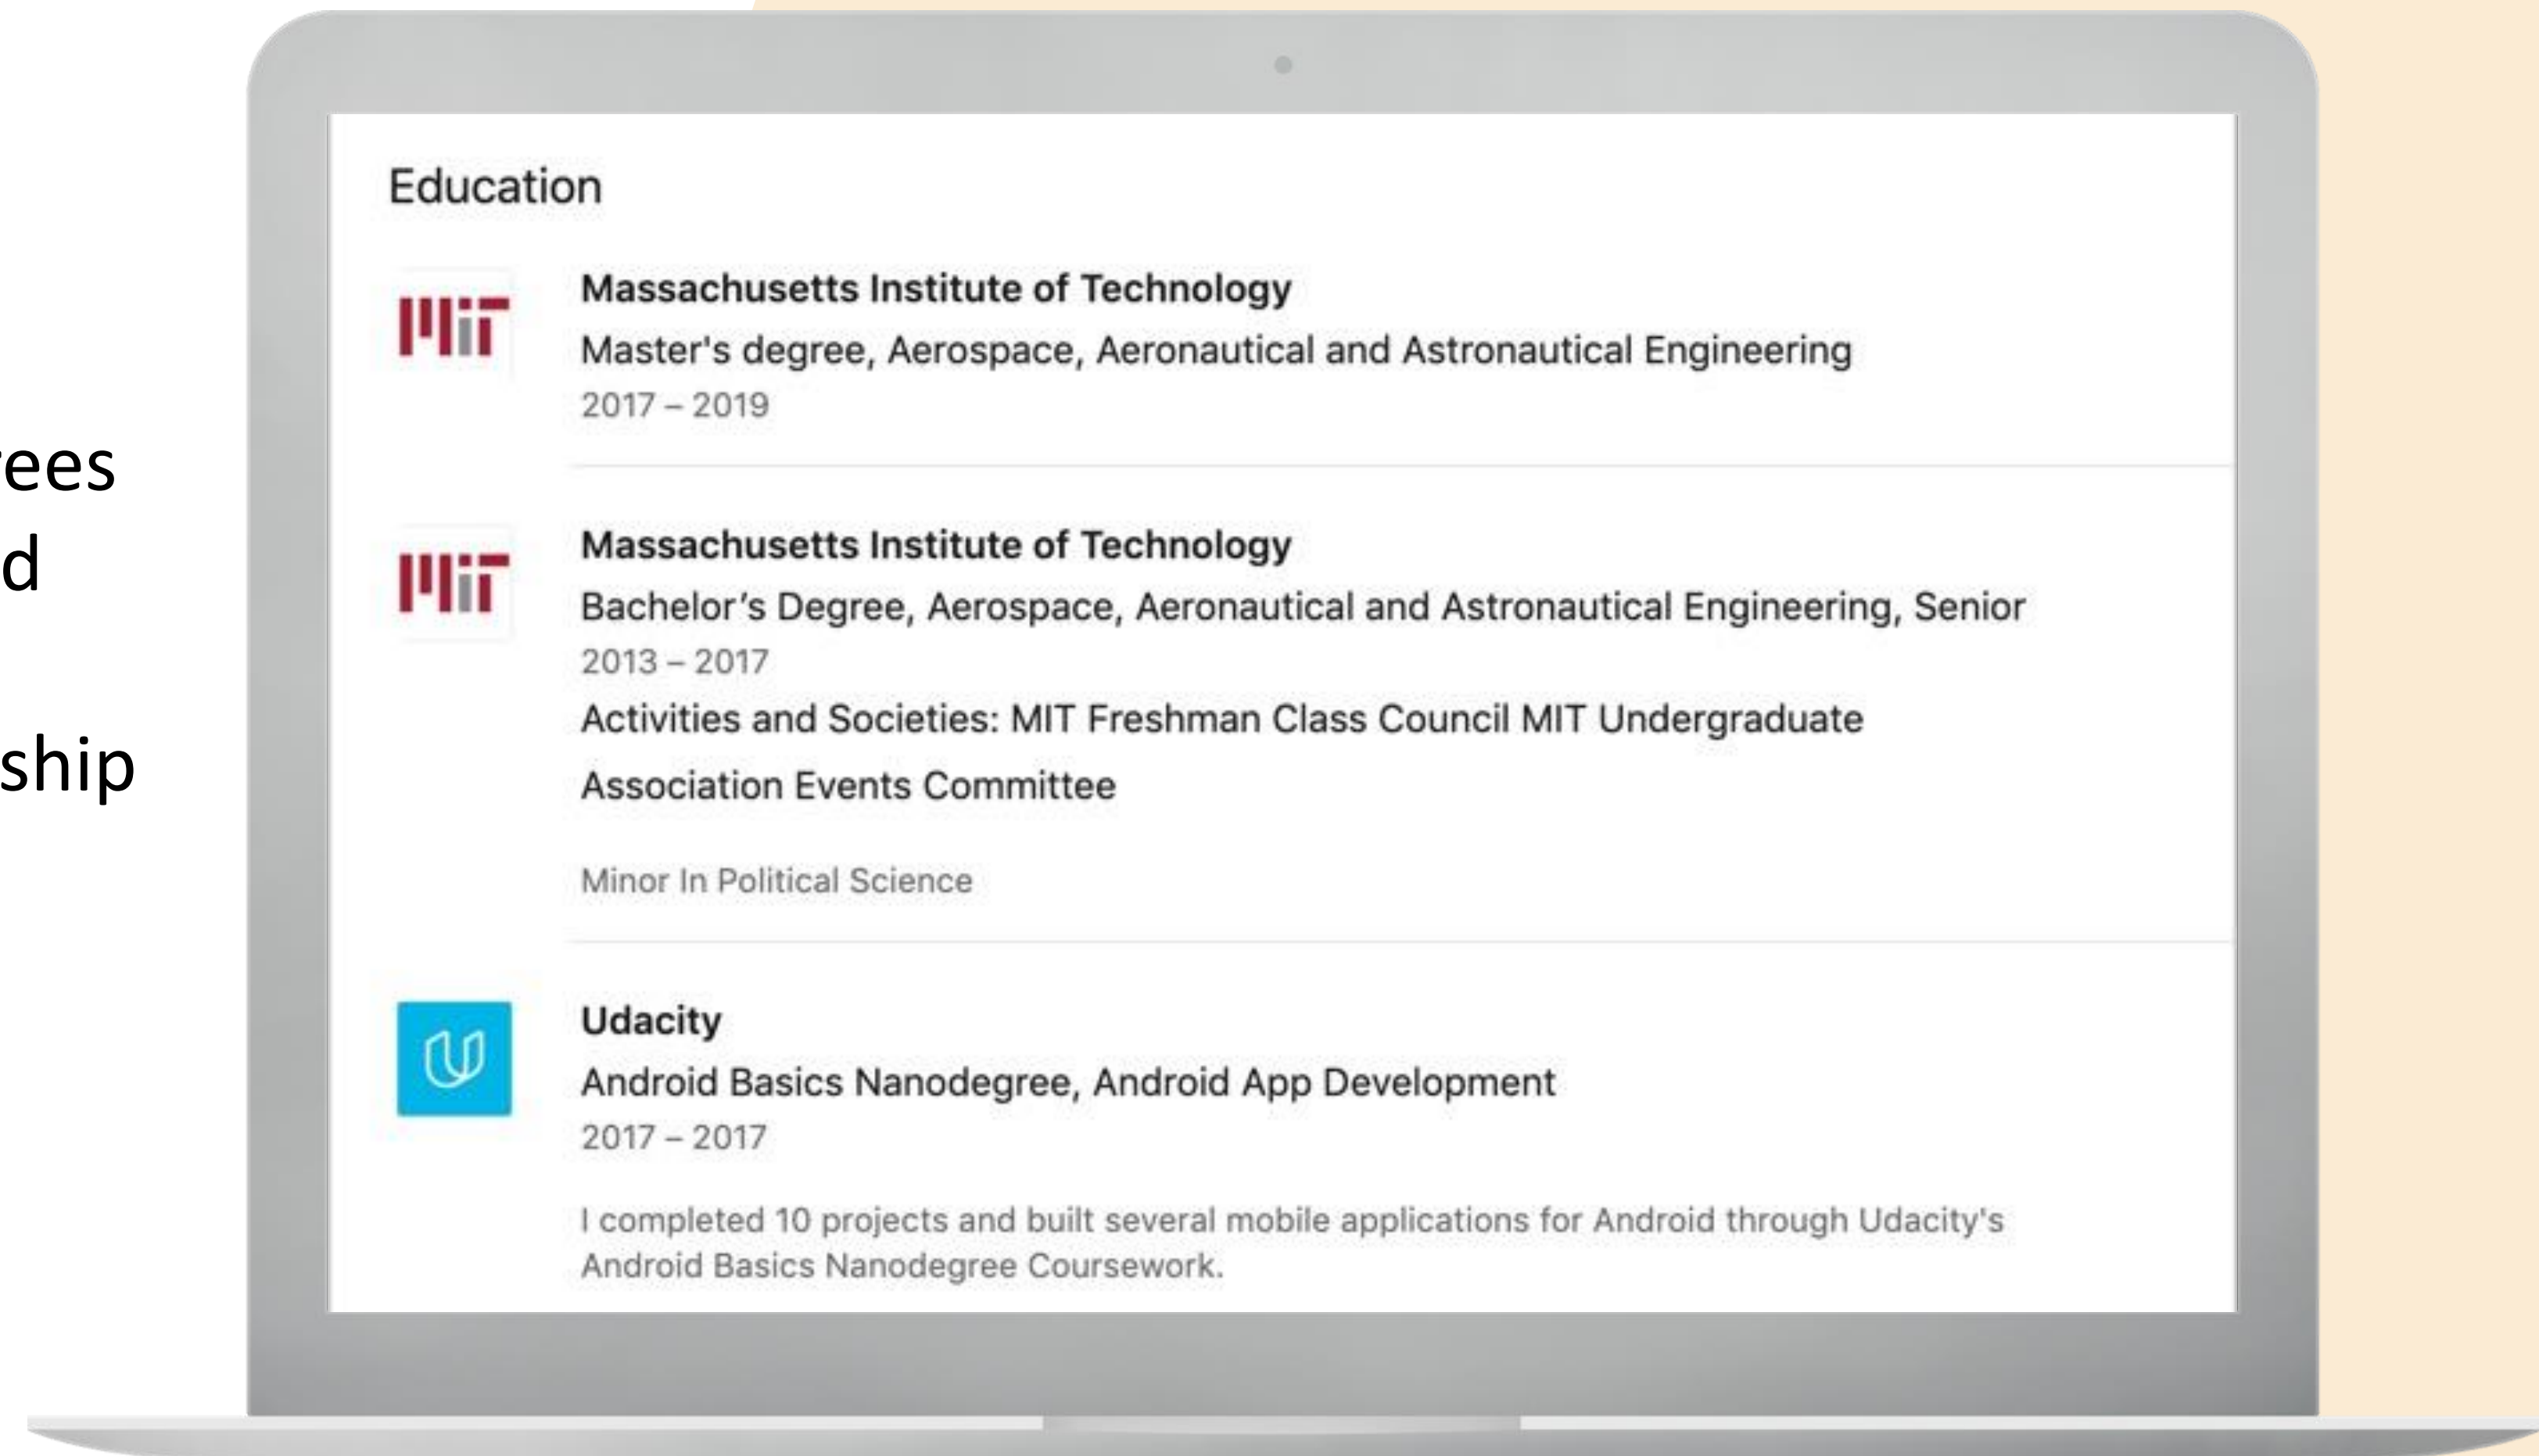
ees
d

ship

Education

Massachusetts Institute of Technology
Master's degree, Aerospace, Aeronautical and Astronautical Engineering
2017 – 2019

Massachusetts Institute of Technology
Bachelor's Degree, Aerospace, Aeronautical and Astronautical Engineering, Senior
2013 – 2017
Activities and Societies: MIT Freshman Class Council MIT Undergraduate Association Events Committee

Minor In Political Science

Udacity
Android Basics Nanodegree, Android App Development
2017 – 2017

I completed 10 projects and built several mobile applications for Android through Udacity's Android Basics Nanodegree Coursework.